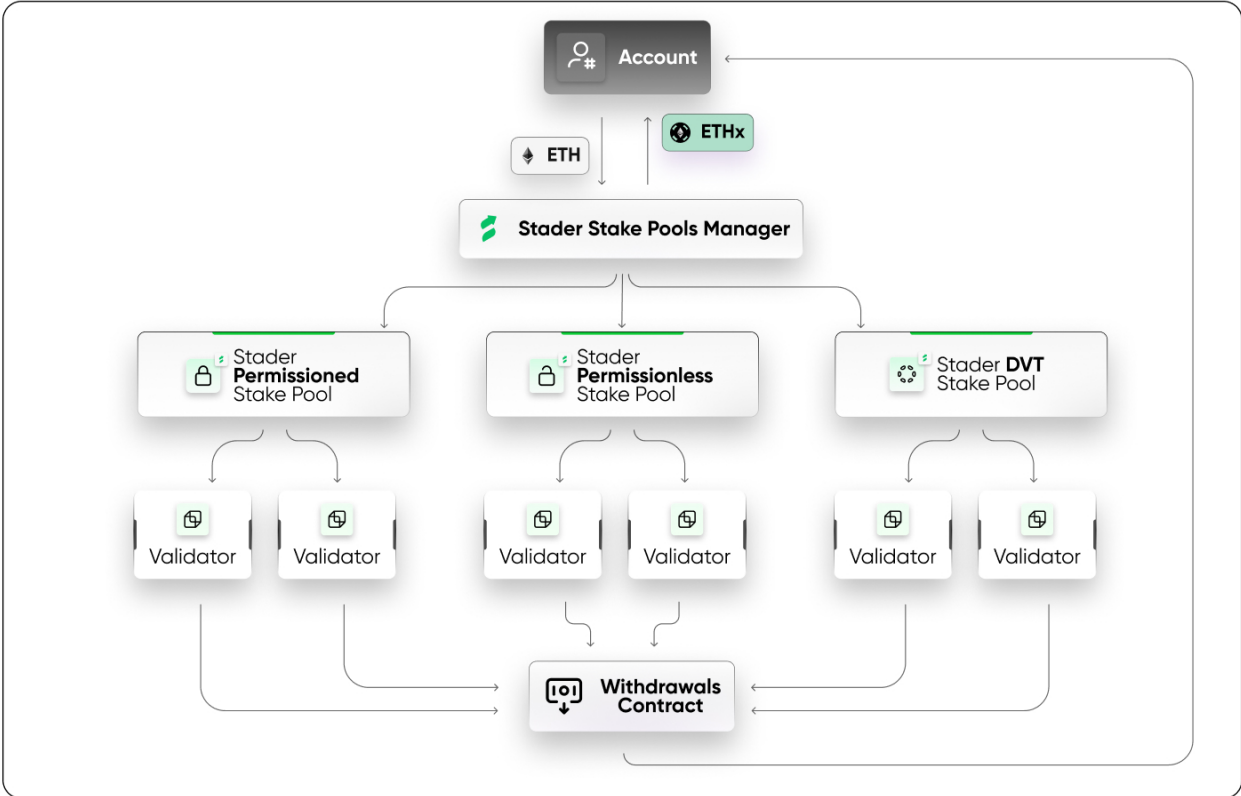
Account

ETH

ETHx

Stader Stake Pools Manager

Stader **Permissioned** Stake Pool

Stader **Permissionless** Stake Pool

Stader **DVT** Stake Pool

Validator

Validator

Validator

Validator

Validator

Validator

Withdrawals Contract